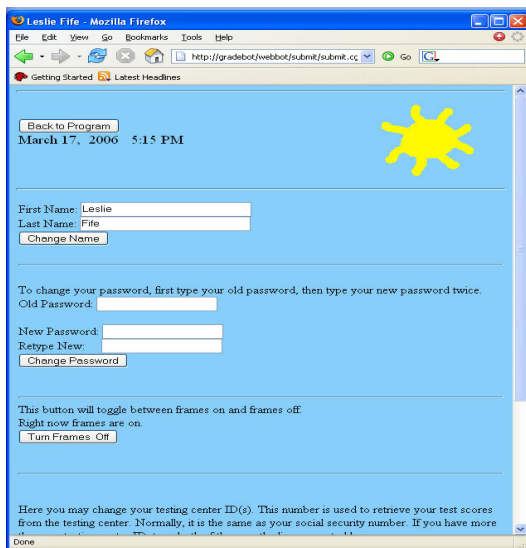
Leslie Fife - Mozilla Firefox

File Edit View Go Bookmarks Tools Help

http://gradebot/webbot/submit/submit.cg

Go

Getting Started Latest Headlines

Back to Program

March 17, 2006 5:15 PM

First Name: Leslie
Last Name: Fife
Change Name

To change your password, first type your old password, then type your new password twice.
Old Password:

New Password:
Retype New:
Change Password

This button will toggle between frames on and frames off.
Right now frames are on.
Turn Frames Off

Here you may change your testing center ID(s). This number is used to retrieve your test scores from the testing center. Normally, it is the same as your social security number. If you have more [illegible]

Done